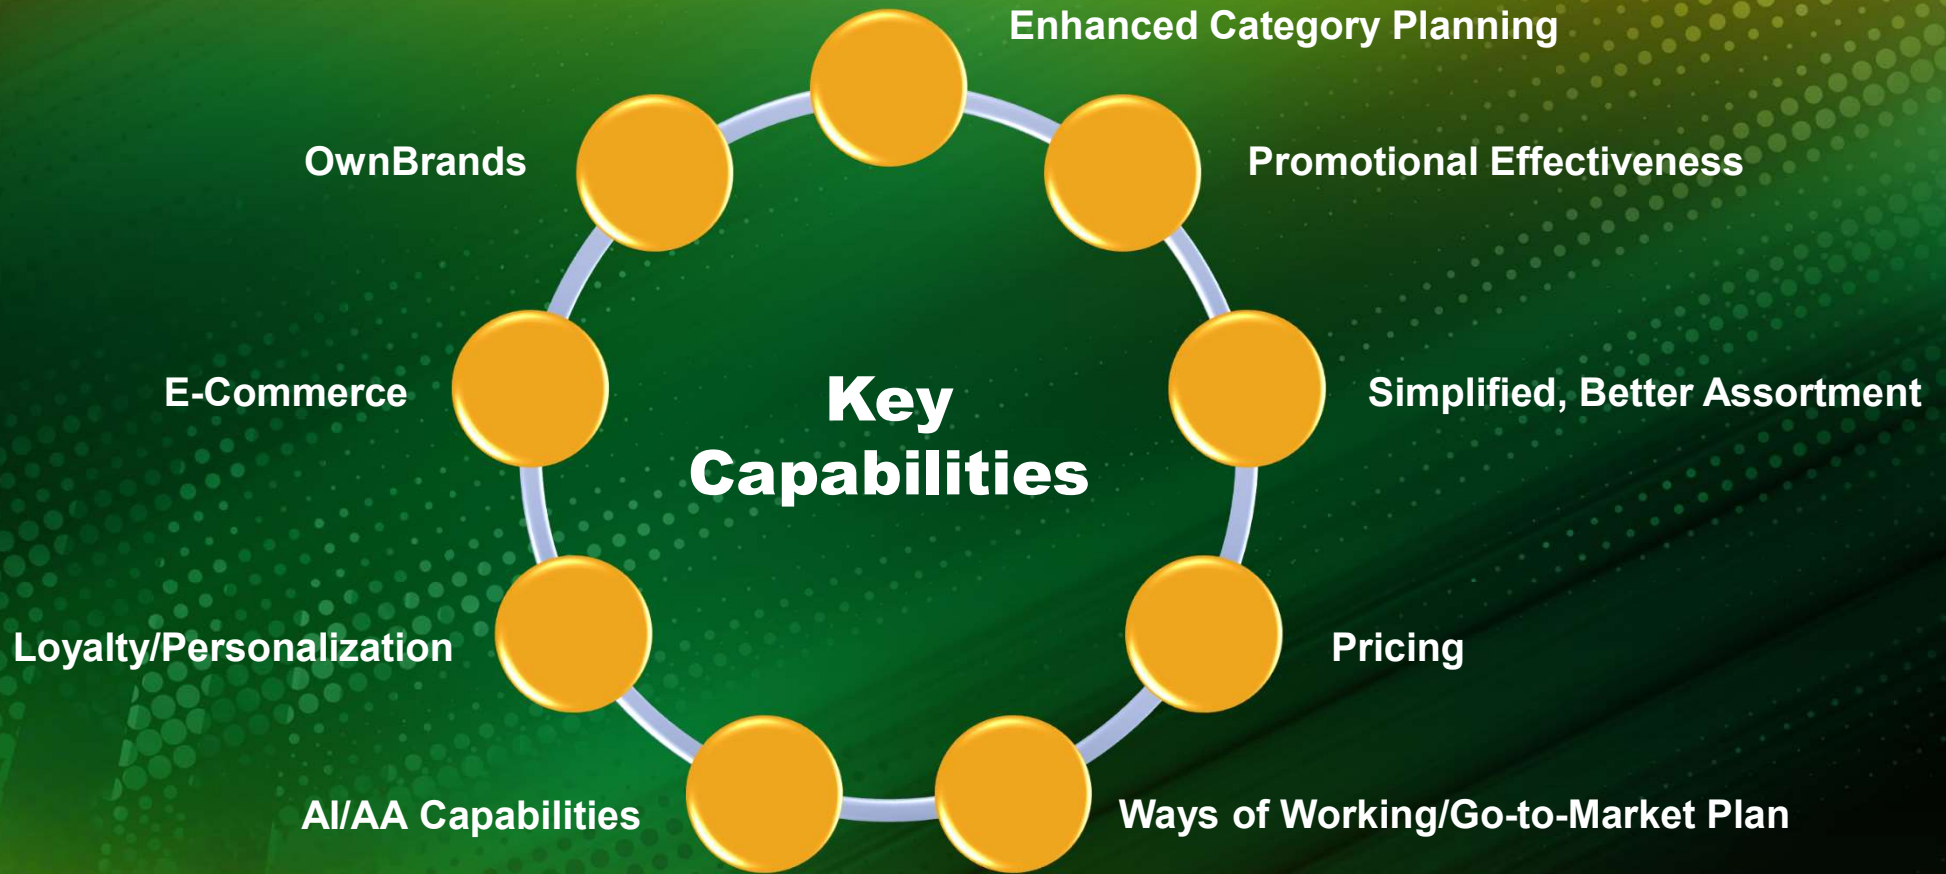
Key Capabilities

Enhanced Category Planning

Promotional Effectiveness

Simplified, Better Assortment

Pricing

Ways of Working/Go-to-Market Plan

AI/AA Capabilities

Loyalty/Personalization

E-Commerce

OwnBrands